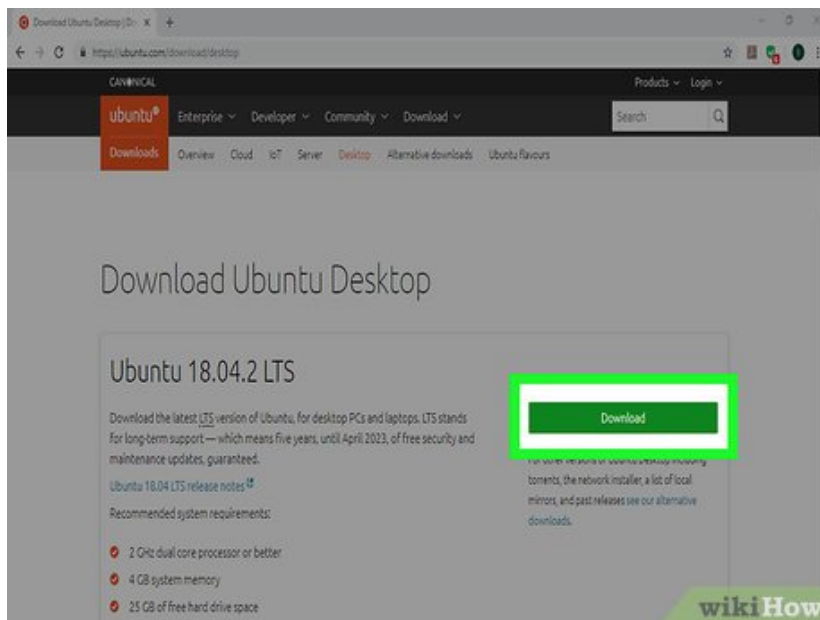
Download Ubuntu Desktop | Ub X +

https://ubuntu.com/download/desktop

CANONICAL

Products Login

ubuntu® Enterprise Developer Community Download

Search

Downloads Overview Cloud IoT Server Desktop Alternative downloads Ubuntu flavours

Download Ubuntu Desktop

Ubuntu 18.04.2 LTS

Download the latest LTS version of Ubuntu, for desktop PCs and laptops. LTS stands for long-term support — which means five years, until April 2023, of free security and maintenance updates, guaranteed.

Ubuntu 18.04 LTS release notes

Recommended system requirements:

2 GHz dual core processor or better

4 GB system memory

25 GB of free hard drive space

Download

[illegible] torrents, the network installer, a list of local mirrors, and past releases see our alternative downloads.

wikiHow